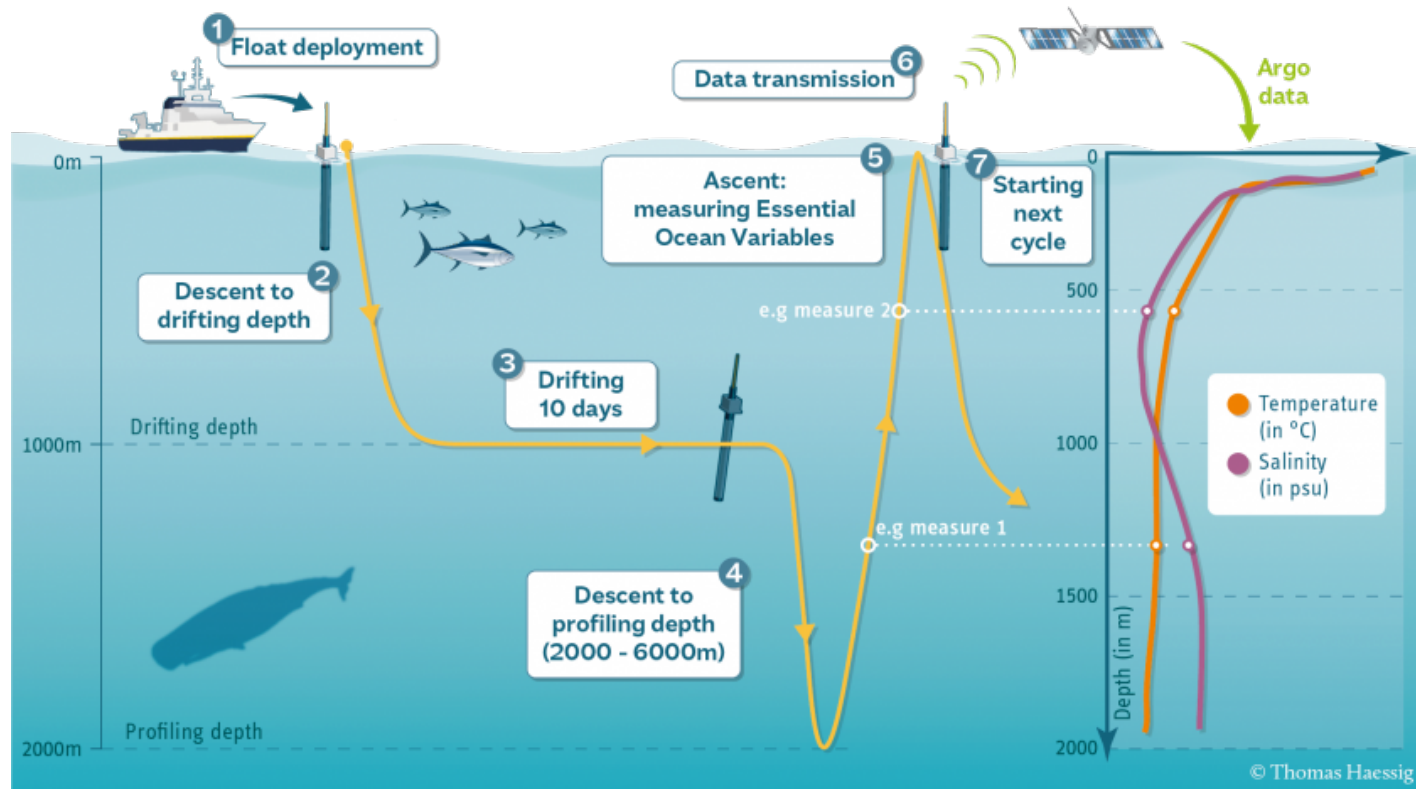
1 Float deployment

6 Data transmission

Argo data

0m

5 Ascent: measuring Essential Ocean Variables

7 Starting next cycle

2 Descent to drifting depth

e.g measure 2

3 Drifting 10 days

Drifting depth

1000m

e.g measure 1

4 Descent to profiling depth (2000 - 6000m)

Profiling depth

2000m

0
500
1000
1500
2000

Depth (in m)

Temperature (in °C)
Salinity (in psu)

© Thomas Haessig